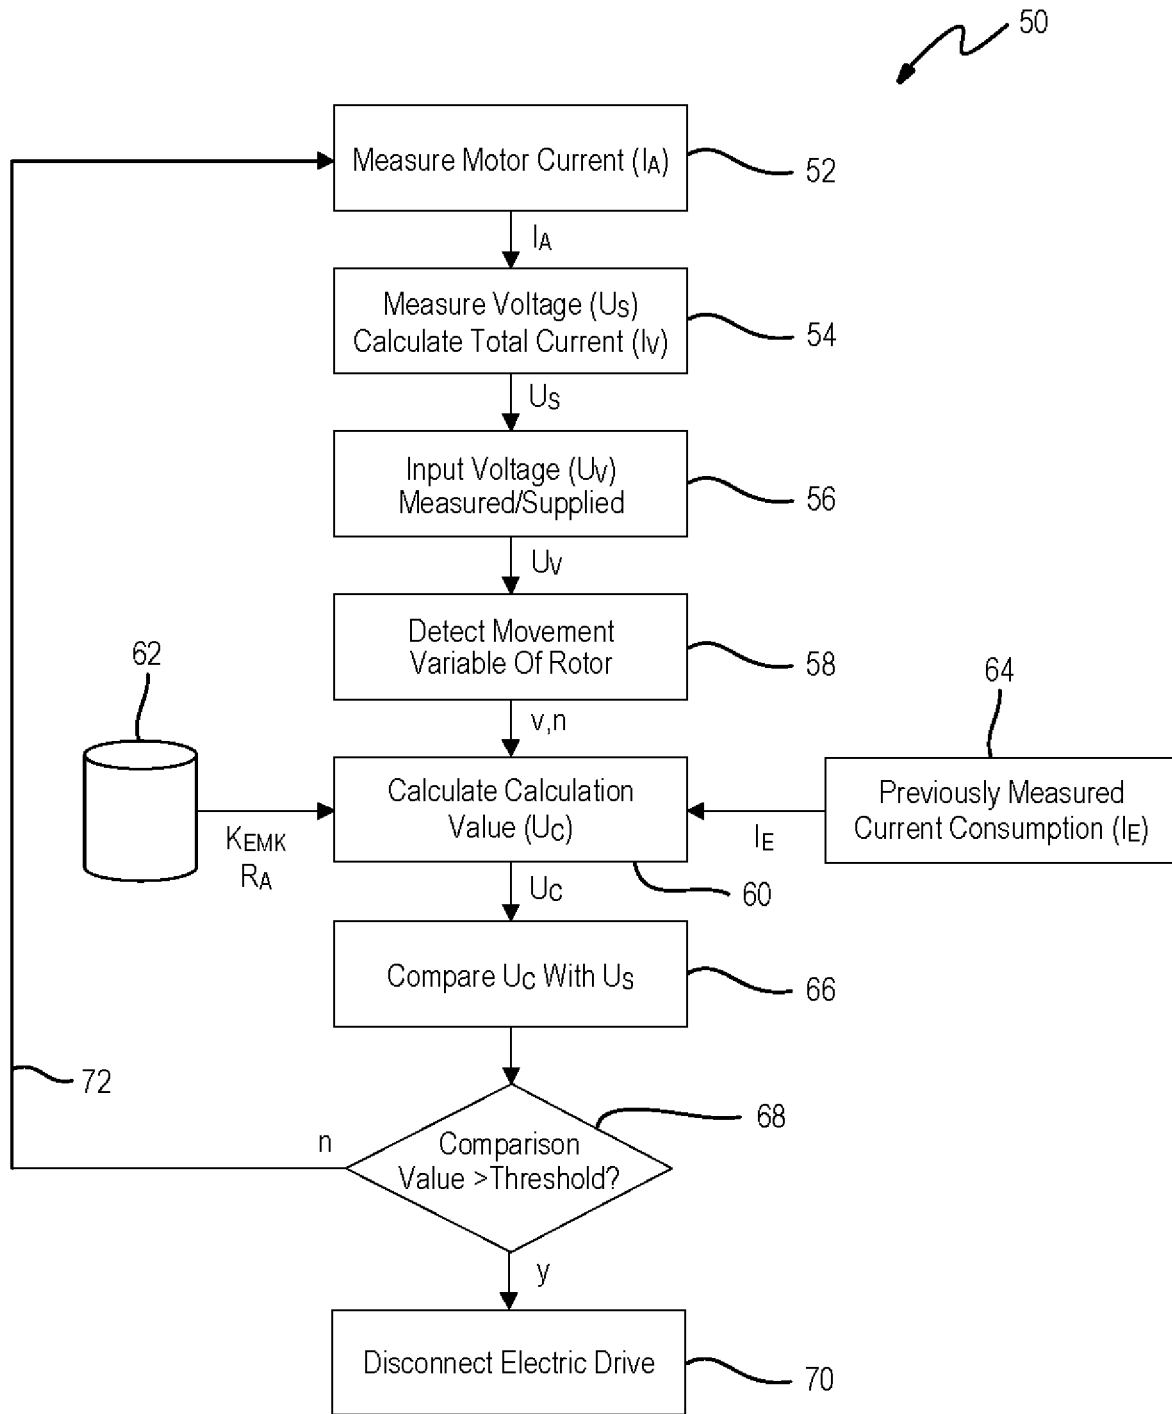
50

Measure Motor Current ($I_A$)

52

$I_A$

Measure Voltage ($U_S$)
Calculate Total Current ($I_V$)

54

$U_S$

Input Voltage ($U_V$)
Measured/Supplied

56

$U_V$

Detect Movement
Variable Of Rotor

58

62

64

v,n

Calculate Calculation Value ($U_C$)

Previously Measured Current Consumption ($I_E$)

$K_{EMK}$
$R_A$

$I_E$

$U_C$

60

Compare $U_C$ With $U_S$

66

72

68

n

Comparison Value >Threshold?

y

Disconnect Electric Drive

70